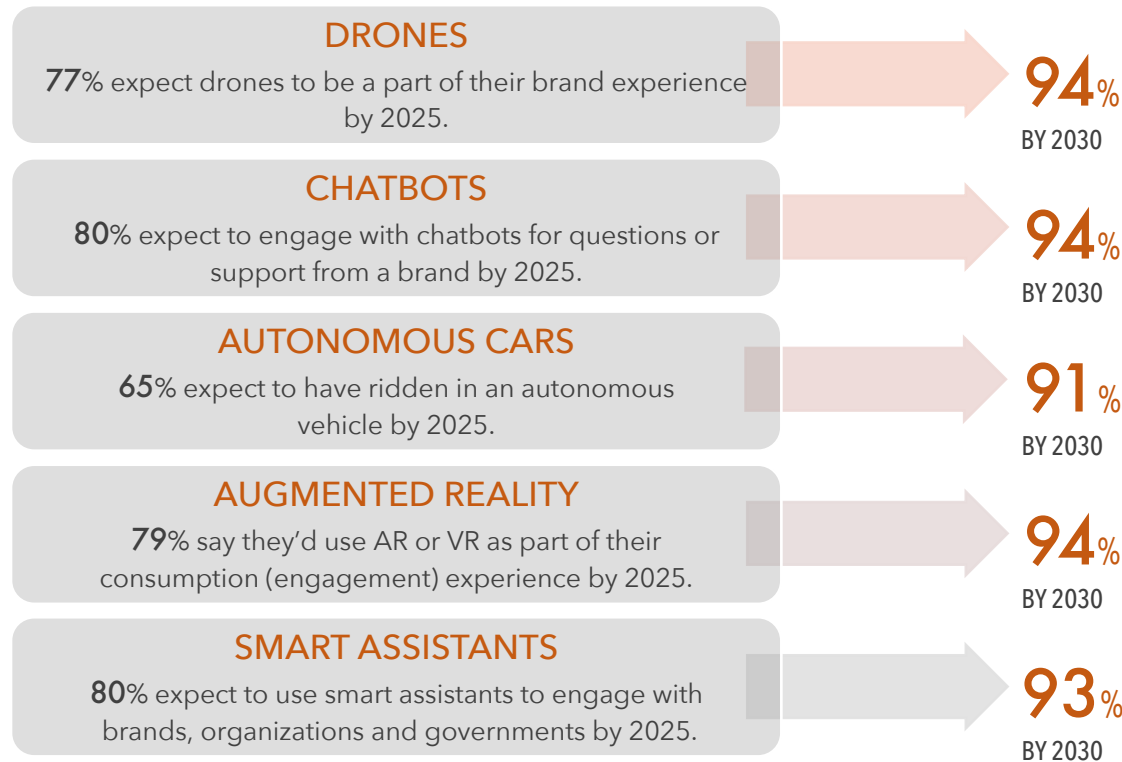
DRONES

77% expect drones to be a part of their brand experience by 2025.

94%
BY 2030

CHATBOTS

80% expect to engage with chatbots for questions or support from a brand by 2025.

94%
BY 2030

AUTONOMOUS CARS

65% expect to have ridden in an autonomous vehicle by 2025.

91%
BY 2030

AUGMENTED REALITY

79% say they'd use AR or VR as part of their consumption (engagement) experience by 2025.

94%
BY 2030

SMART ASSISTANTS

80% expect to use smart assistants to engage with brands, organizations and governments by 2025.

93%
BY 2030